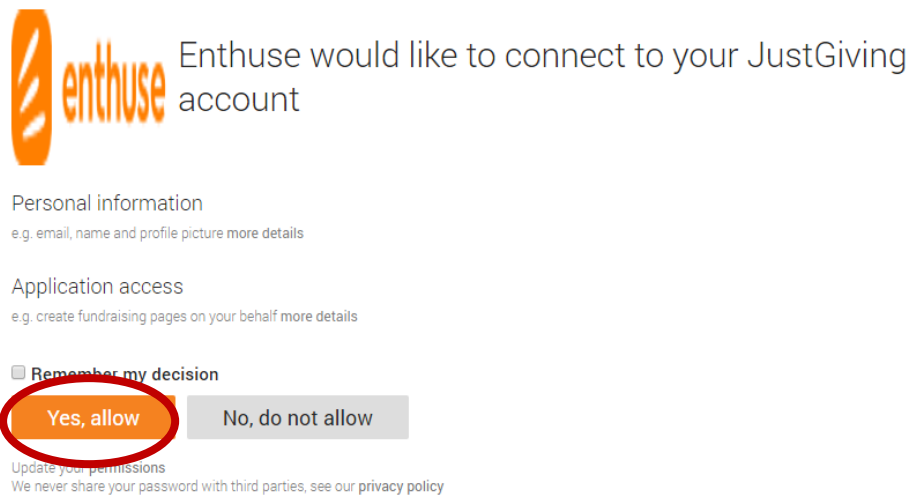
enthuse

Enthuse would like to connect to your JustGiving account

Personal information

e.g. email, name and profile picture more details

Application access

e.g. create fundraising pages on your behalf more details

Remember my decision

Yes, allow

No, do not allow

Update your permissions

We never share your password with third parties, see our privacy policy